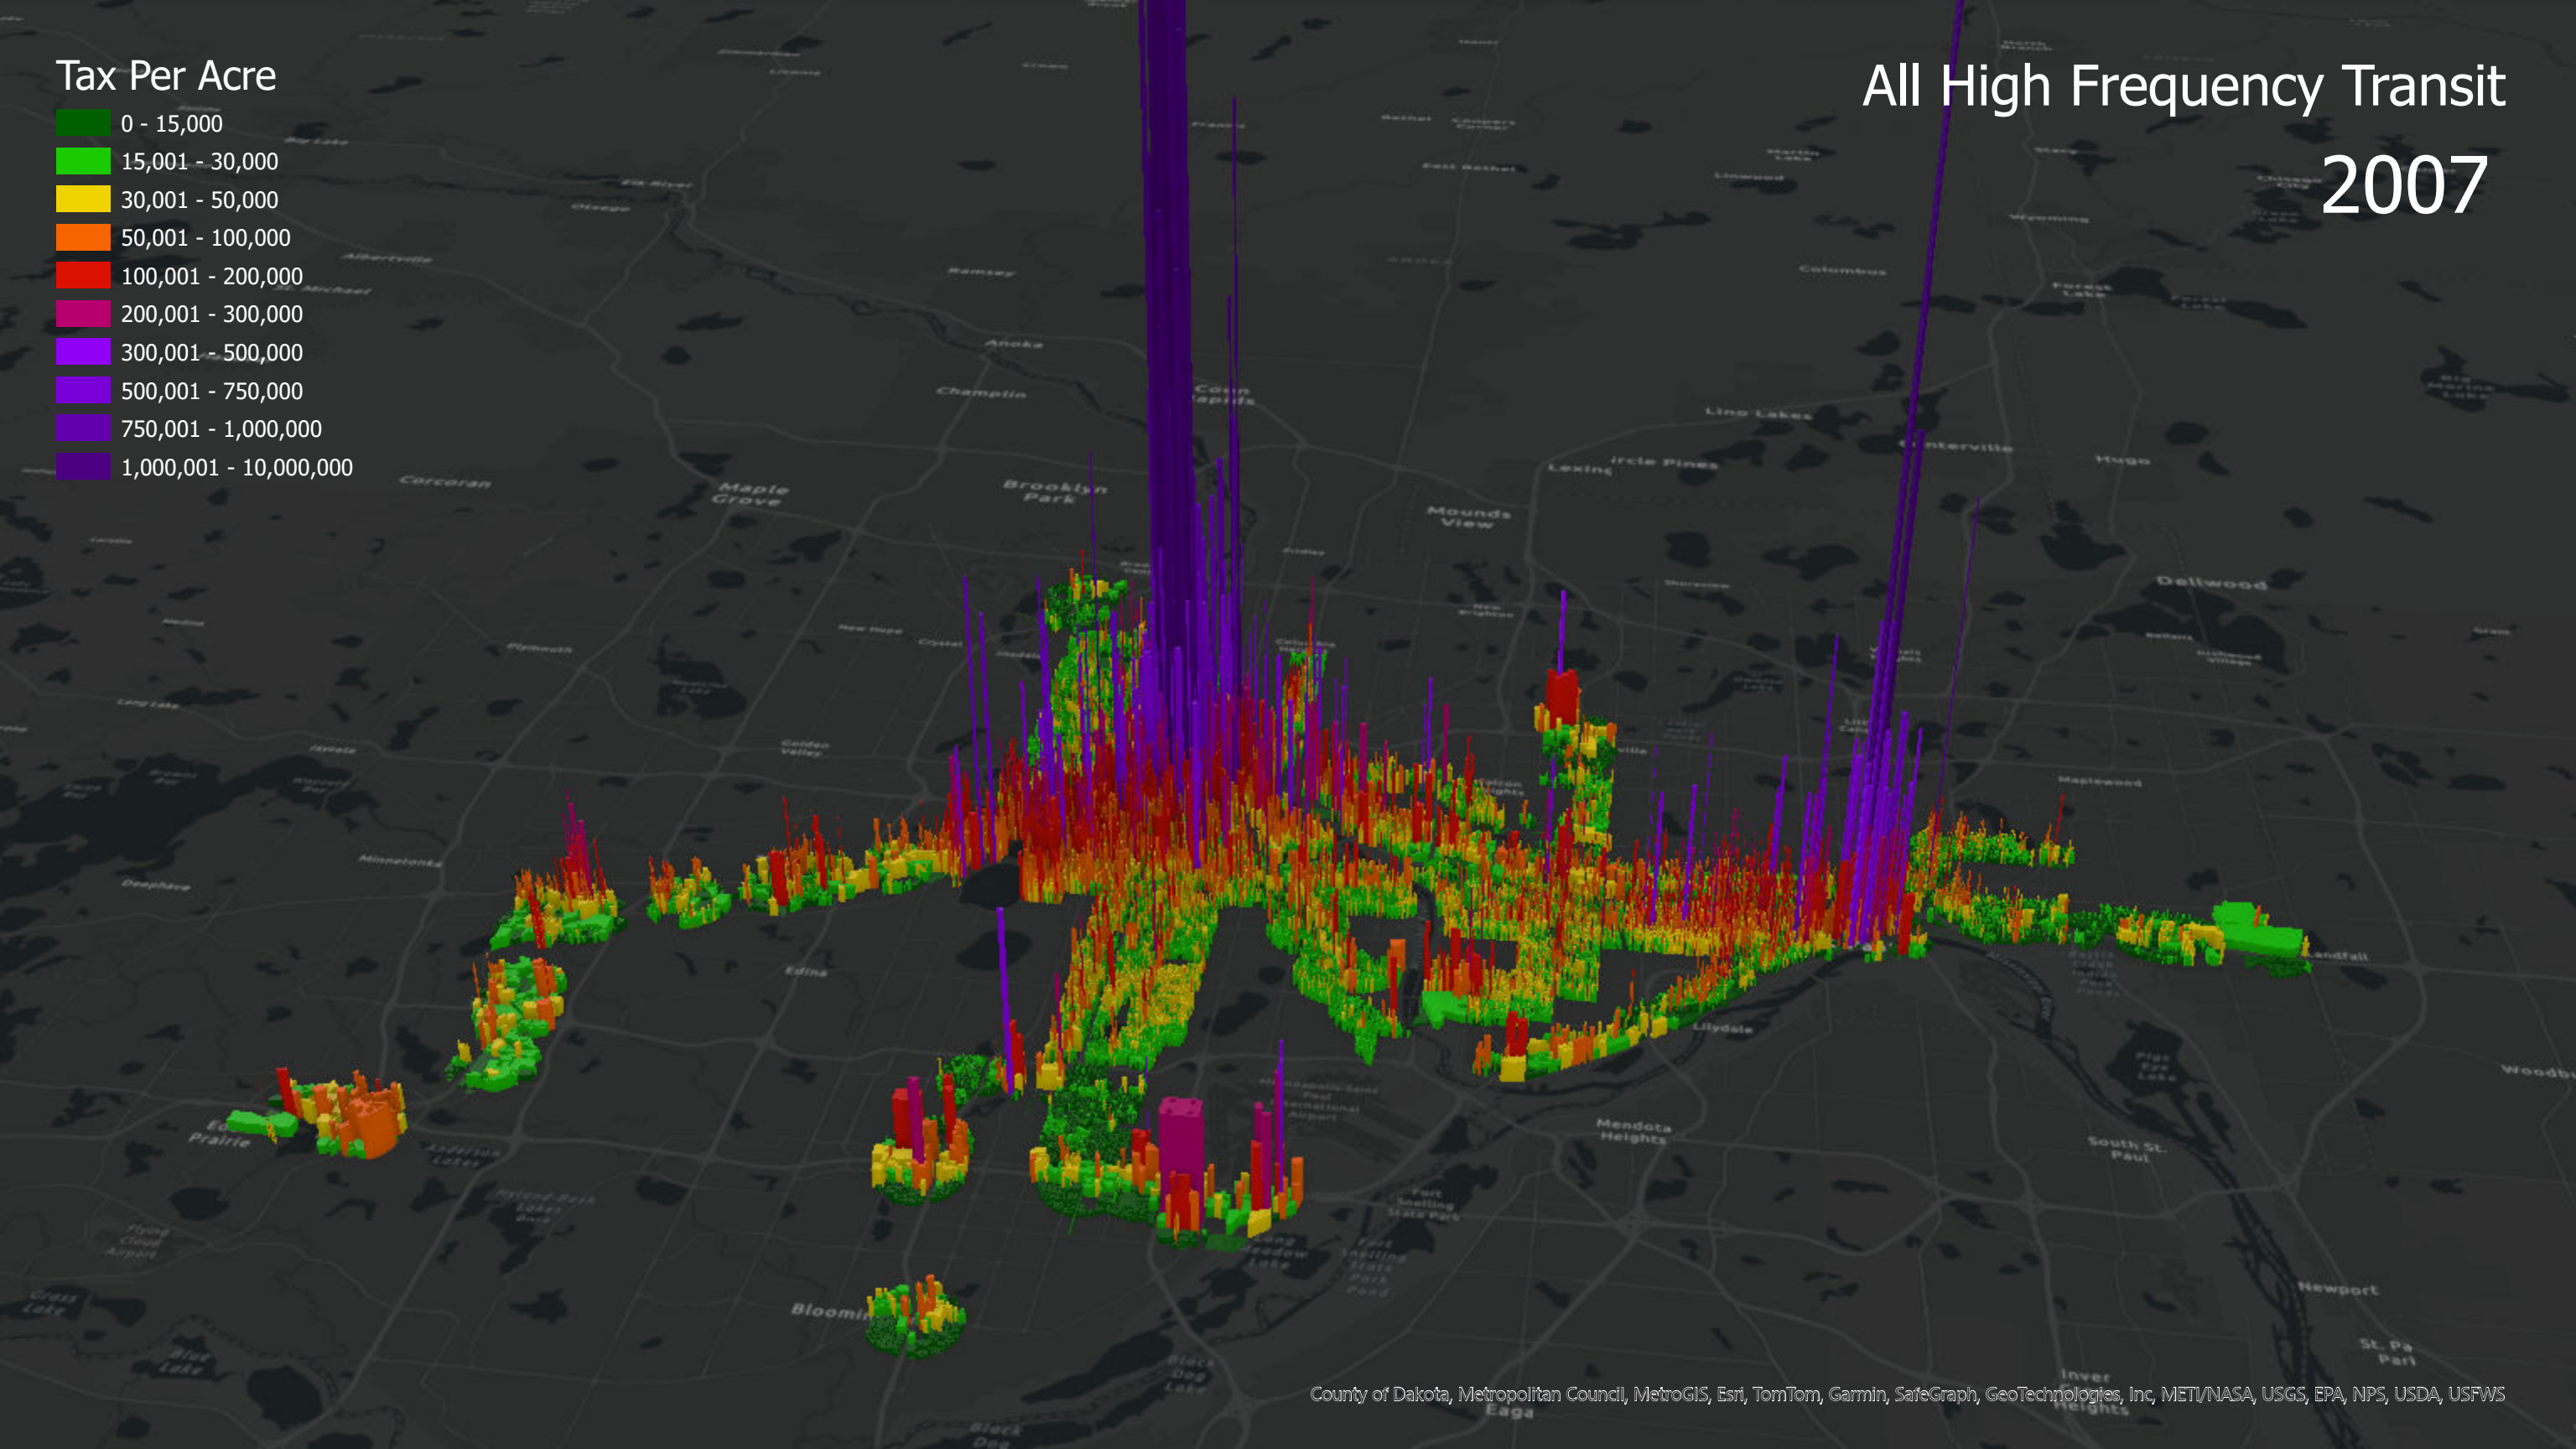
Tax Per Acre
0 - 15,000
15,001 - 30,000
30,001 - 50,000
50,001 - 100,000
100,001 - 200,000
200,001 - 300,000
300,001 - 500,000
500,001 - 750,000
750,001 - 1,000,000
1,000,001 - 10,000,000

All High Frequency Transit
2007

Anoka
Champlin
Coon Rapids
Lino Lakes
Centerville
Hugo
Lexington
Circle Pines
Corcoran
Maple Grove
Brooklyn Park
Mounds View
Dellwood
Maplewood
Landfall
Lilydale
Mendota Heights
South St. Paul
Newport
Eden Prairie
Bloomington
Edina
Minnetonka
Deephaven
Eagan
Inver Grove Heights

County of Dakota, Metropolitan Council, MetroGIS, Esri, TomTom, Garmin, SafeGraph, GeoTechnologies, Inc, METI/NASA, USGS, EPA, NPS, USDA, USFWS